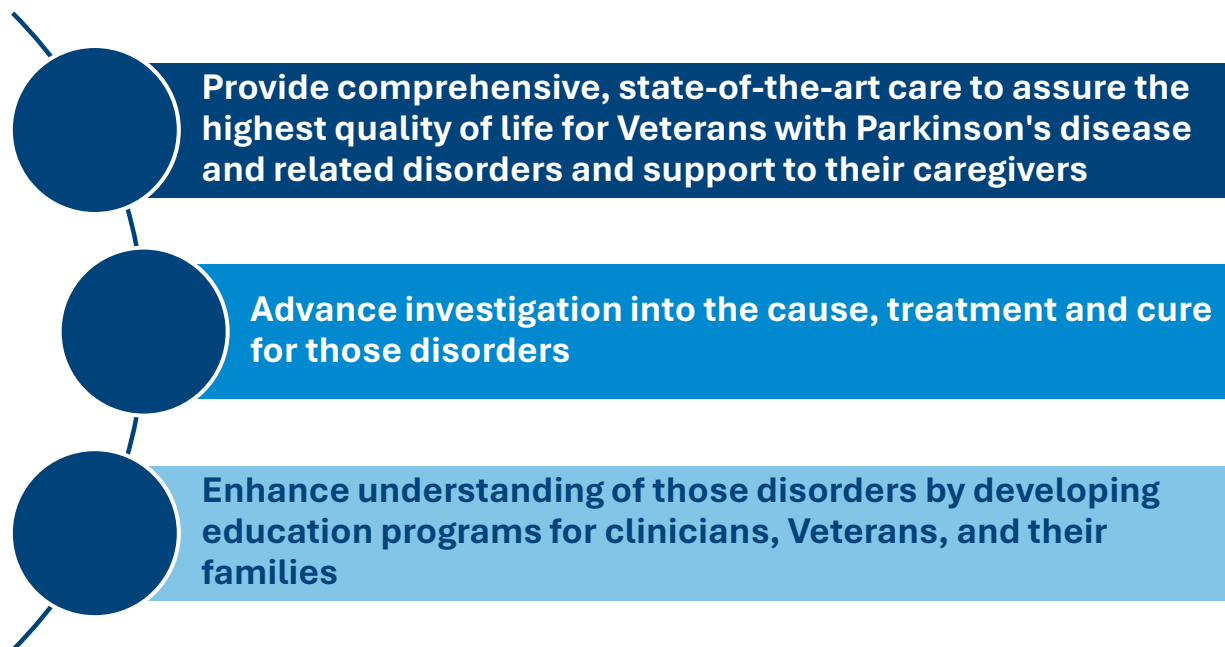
Provide comprehensive, state-of-the-art care to assure the highest quality of life for Veterans with Parkinson's disease and related disorders and support to their caregivers

Advance investigation into the cause, treatment and cure for those disorders

Enhance understanding of those disorders by developing education programs for clinicians, Veterans, and their families